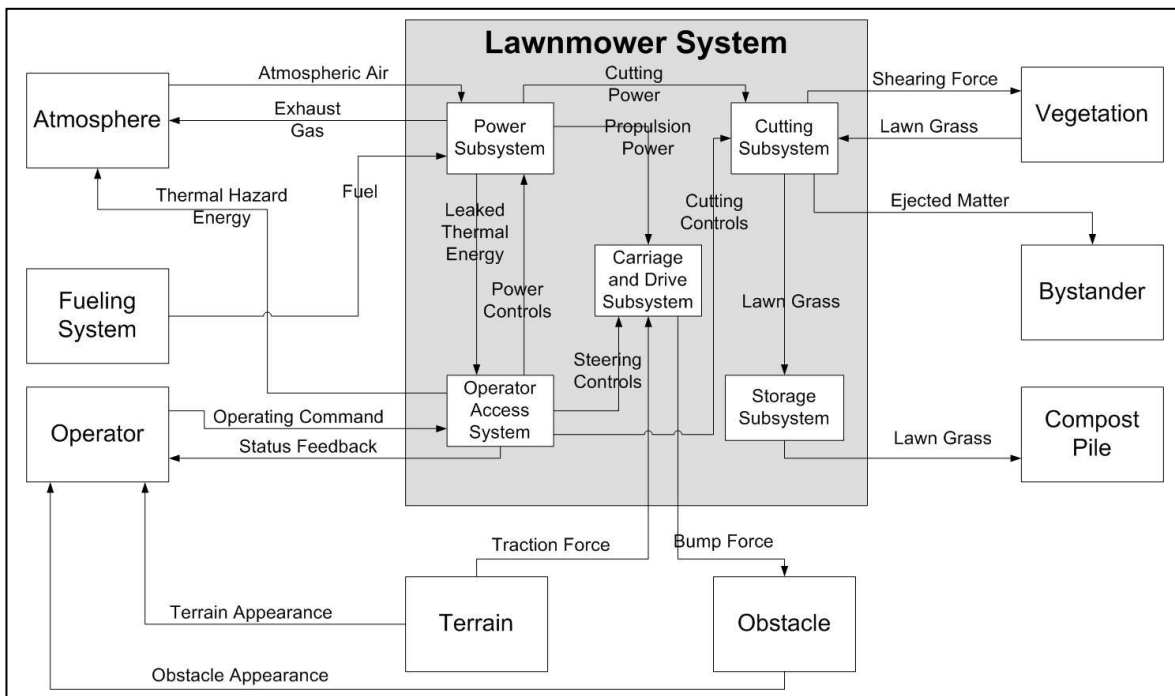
Lawnmower System

Atmosphere

Atmospheric Air

Exhaust Gas

Cutting Power

Shearing Force

Vegetation

Power Subsystem

Propulsion Power

Cutting Subsystem

Lawn Grass

Thermal Hazard Energy

Fuel

Leaked Thermal Energy

Cutting Controls

Ejected Matter

Carriage and Drive Subsystem

Fueling System

Power Controls

Lawn Grass

Bystander

Steering Controls

Operator

Operating Command

Operator Access System

Storage Subsystem

Compost Pile

Status Feedback

Lawn Grass

Traction Force

Bump Force

Terrain Appearance

Terrain

Obstacle

Obstacle Appearance